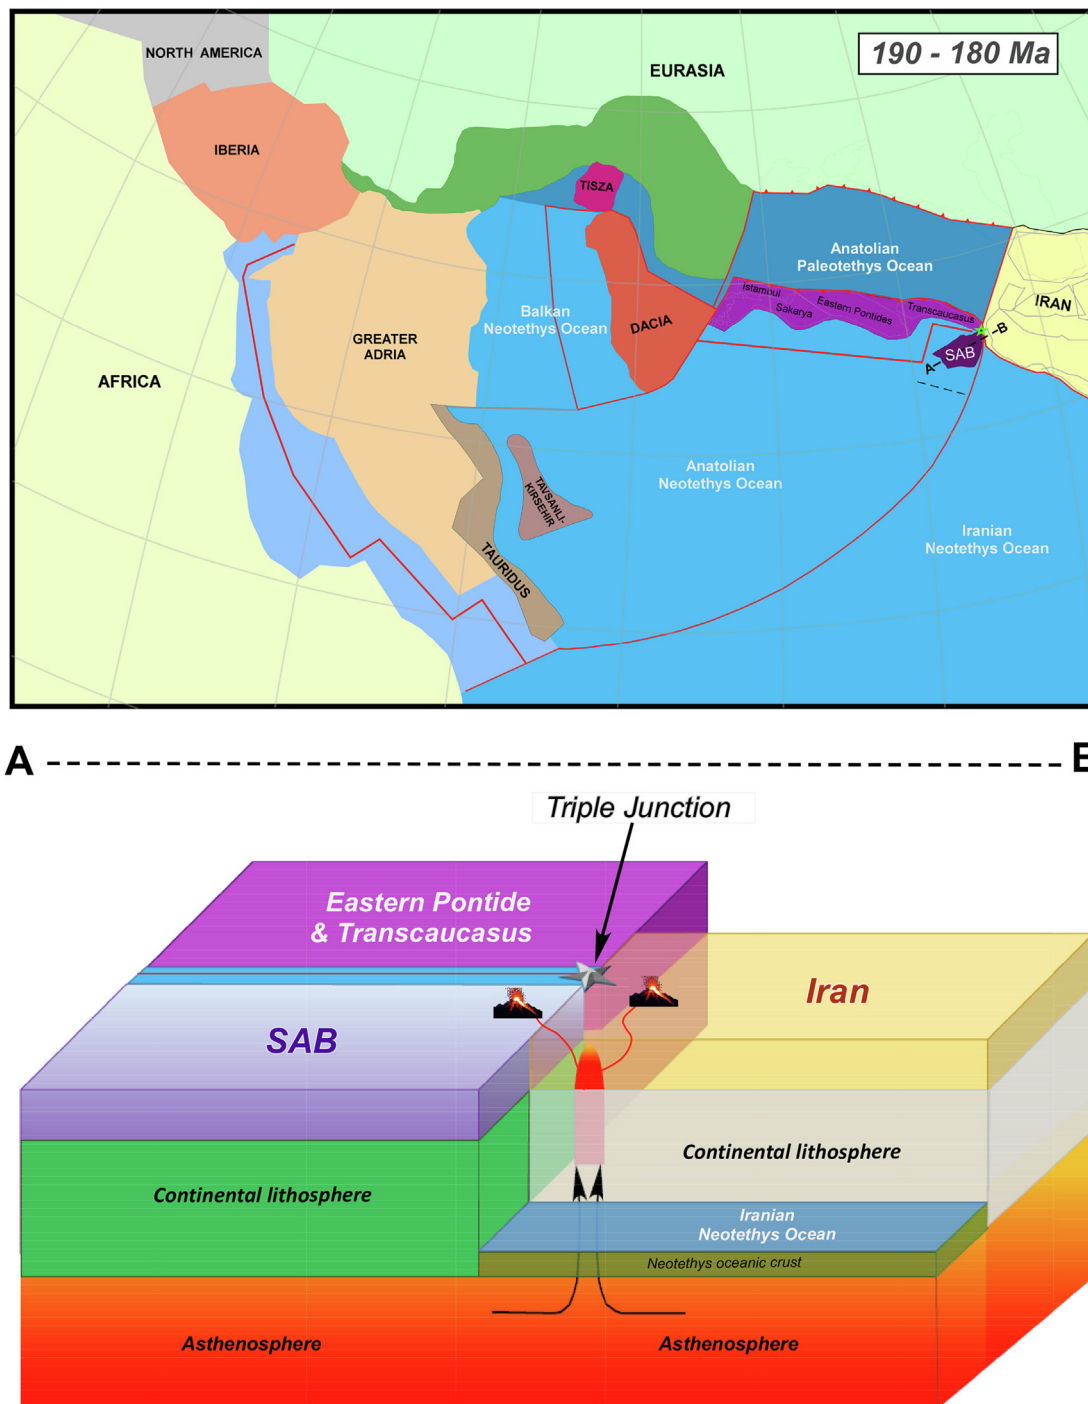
190 - 180 Ma

NORTH AMERICA

EURASIA

IBERIA

TISZA

Anatolian Paleotethys Ocean

IRAN

istanbul

Sakarya

Eastern Pontides

Transcaucasus

B

SAB

A

Balkan Neotethys Ocean

DACIA

GREATER ADRIA

AFRICA

TAVSANLI-KIRSEHIR

Anatolian Neotethys Ocean

Iranian Neotethys Ocean

TAURIDUS

A

B

Triple Junction

Eastern Pontide & Transcaucasus

Iran

SAB

Continental lithosphere

Continental lithosphere

Iranian Neotethys Ocean

Neotethys oceanic crust

Asthenosphere

Asthenosphere